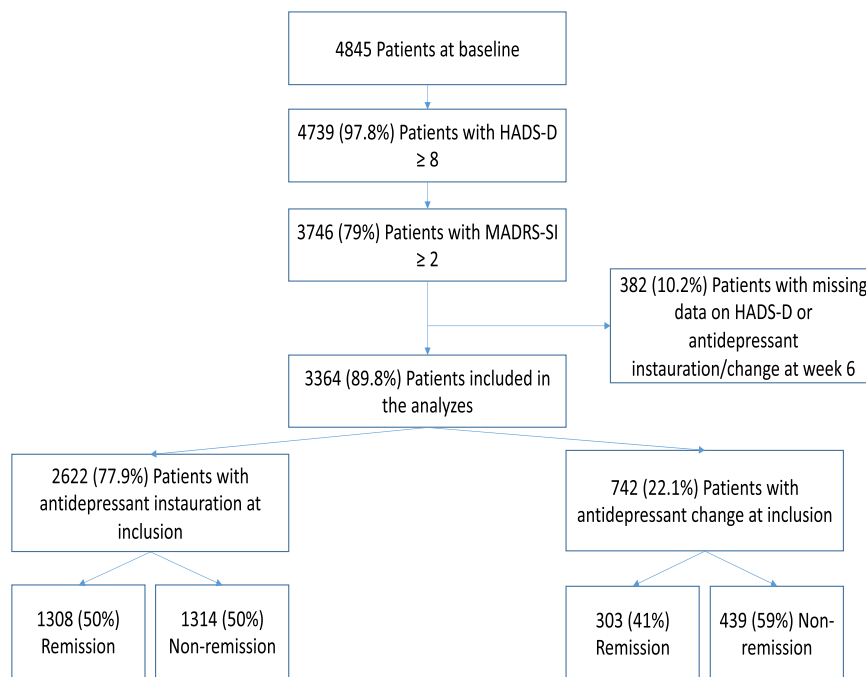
4845 Patients at baseline

4739 (97.8%) Patients with HADS-D ≥ 8

3746 (79%) Patients with MADRS-SI ≥ 2

382 (10.2%) Patients with missing data on HADS-D or antidepressant instauration/change at week 6

3364 (89.8%) Patients included in the analyzes

2622 (77.9%) Patients with antidepressant instauration at inclusion

742 (22.1%) Patients with antidepressant change at inclusion

1308 (50%) Remission

1314 (50%) Non-remission

303 (41%) Remission

439 (59%) Non-remission